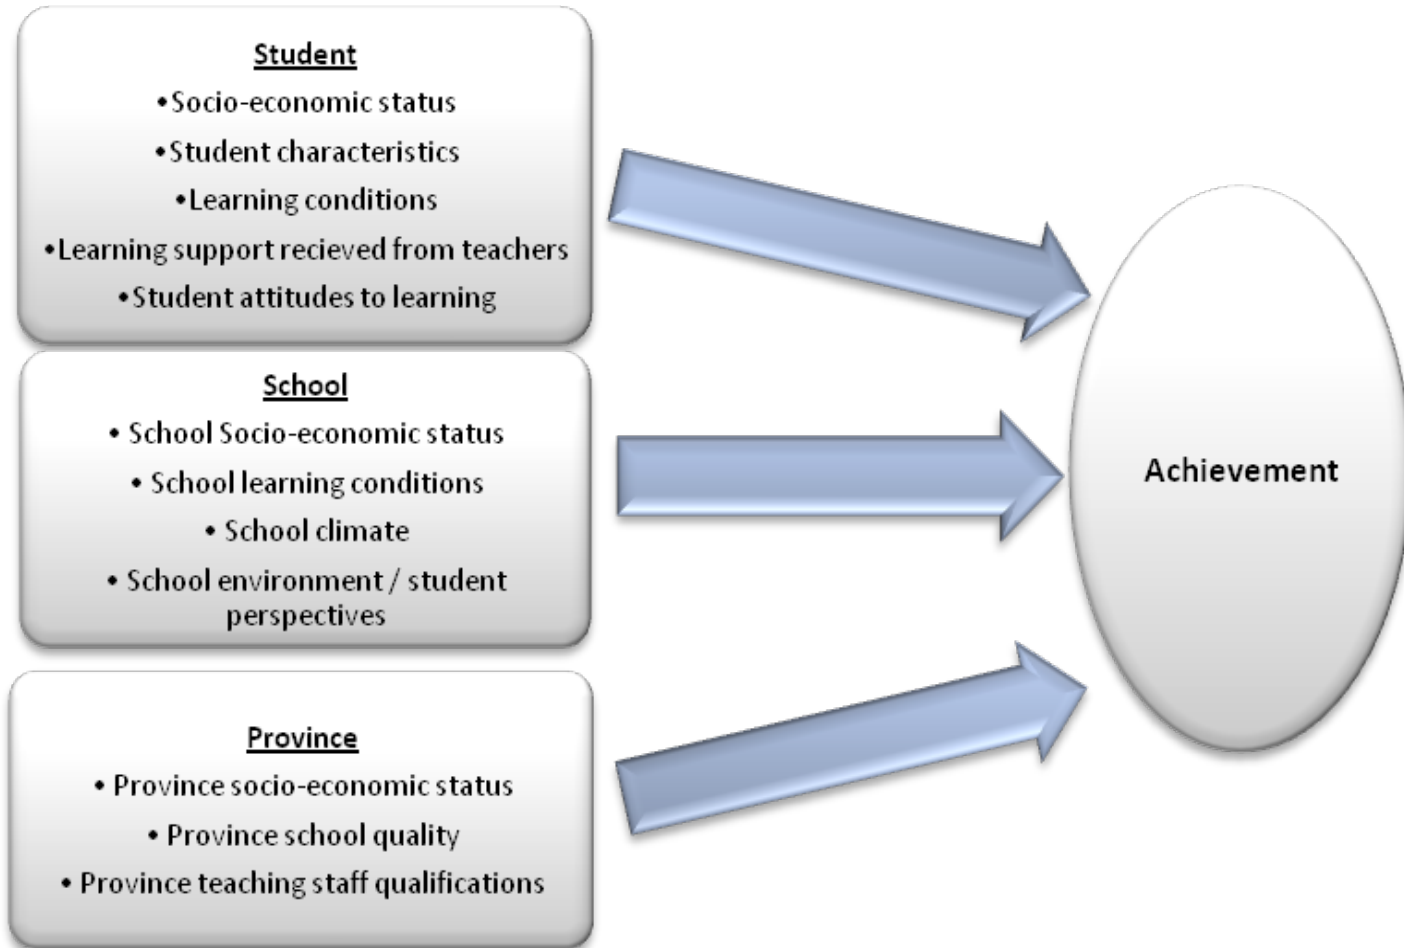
Student
•Socio-economic status
•Student characteristics
•Learning conditions
•Learning support recieved from teachers
•Student attitudes to learning

School
• School Socio-economic status
• School learning conditions
• School climate
• School environment / student perspectives

Province
• Province socio-economic status
• Province school quality
• Province teaching staff qualifications

Achievement